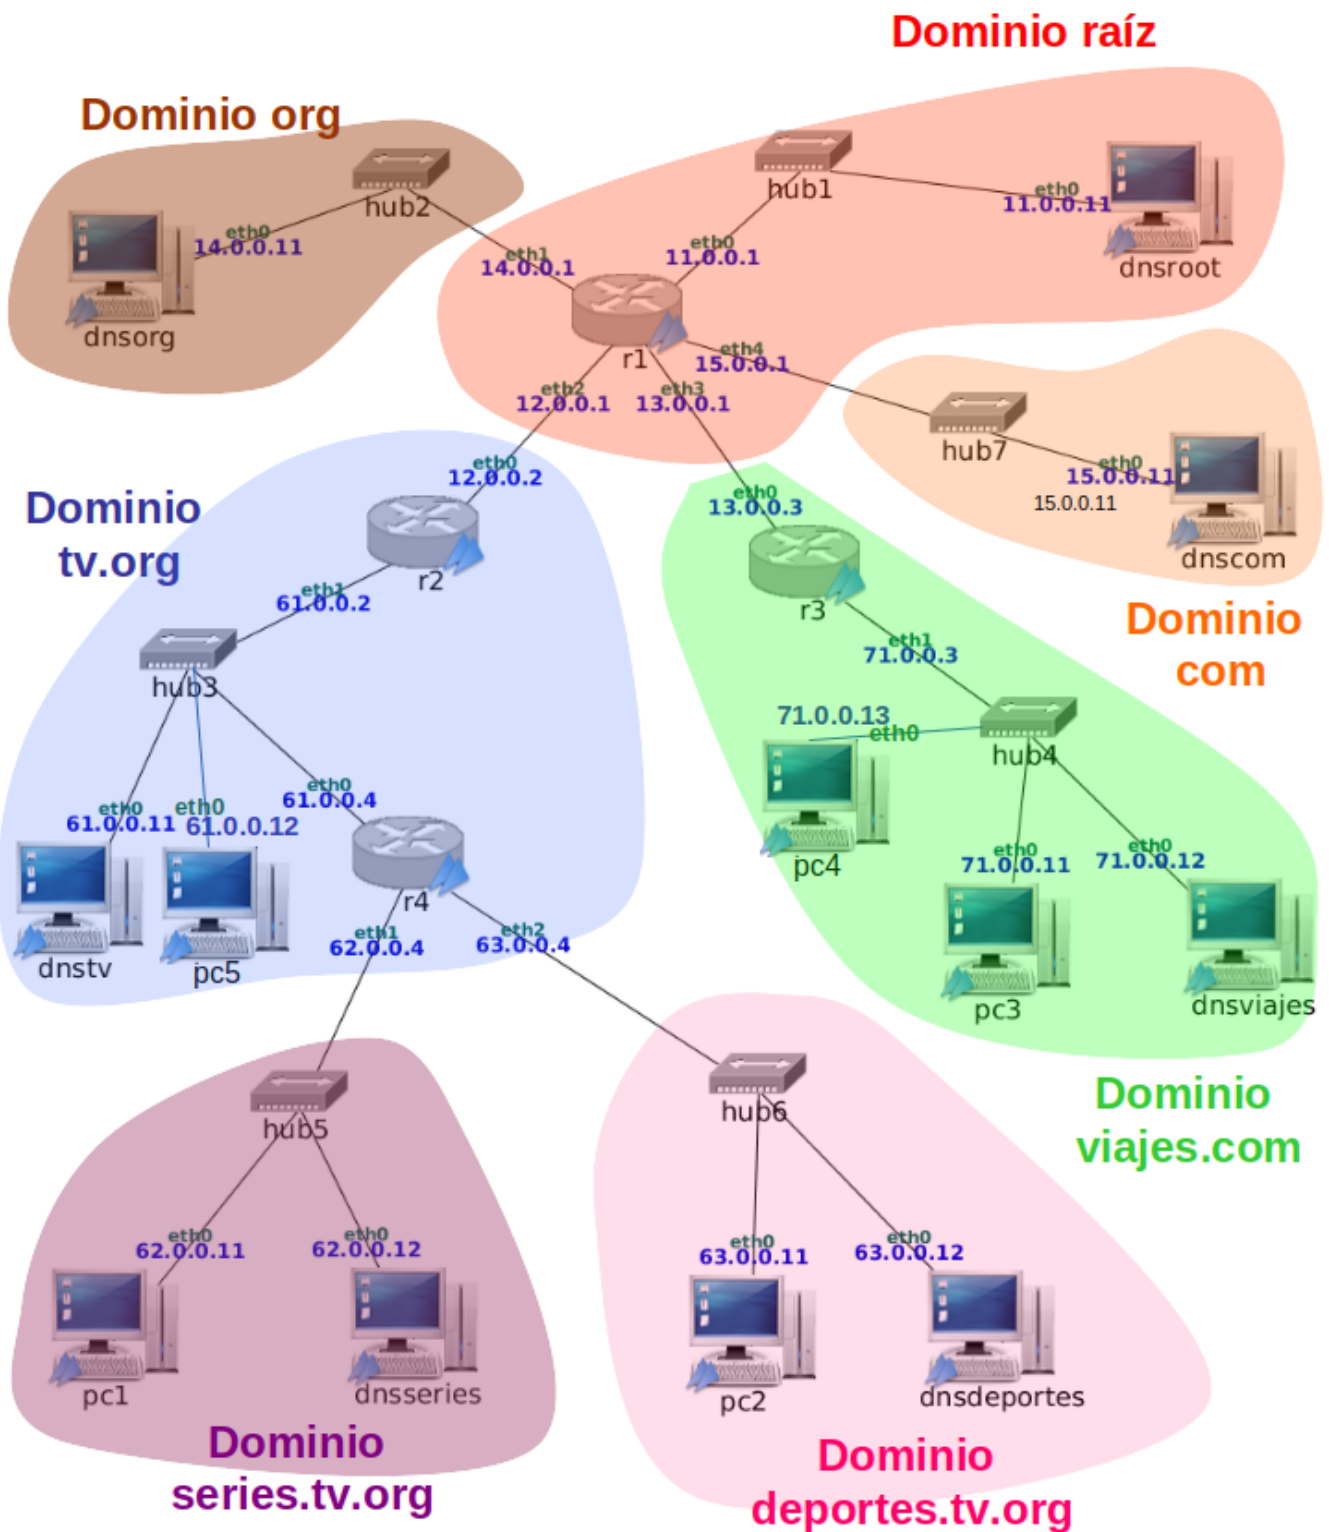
Dominio raíz

Dominio org

hub1
eth0
11.0.0.11
dnsroot

hub2
eth0
14.0.0.11
dnsorg

eth1
14.0.0.1
eth0
11.0.0.1
r1
eth4
15.0.0.1
eth2
12.0.0.1
eth3
13.0.0.1

hub7
eth0
15.0.0.11
15.0.0.11
dnscom

Dominio tv.org

eth0
12.0.0.2
r2
eth1
61.0.0.2
hub3

eth0
13.0.0.3
r3
eth1
71.0.0.3

Dominio com

71.0.0.13
eth0
hub4
pc4

eth0
61.0.0.11
eth0
61.0.0.12
eth0
61.0.0.4
r4
dnstv
pc5

eth0
71.0.0.11
eth0
71.0.0.12
pc3
dnsviajes

eth1
62.0.0.4
eth2
63.0.0.4

Dominio viajes.com

hub5
hub6

eth0
62.0.0.11
eth0
62.0.0.12
pc1
dnsseries

eth0
63.0.0.11
eth0
63.0.0.12
pc2
dnsdeportes

Dominio series.tv.org

Dominio deportes.tv.org